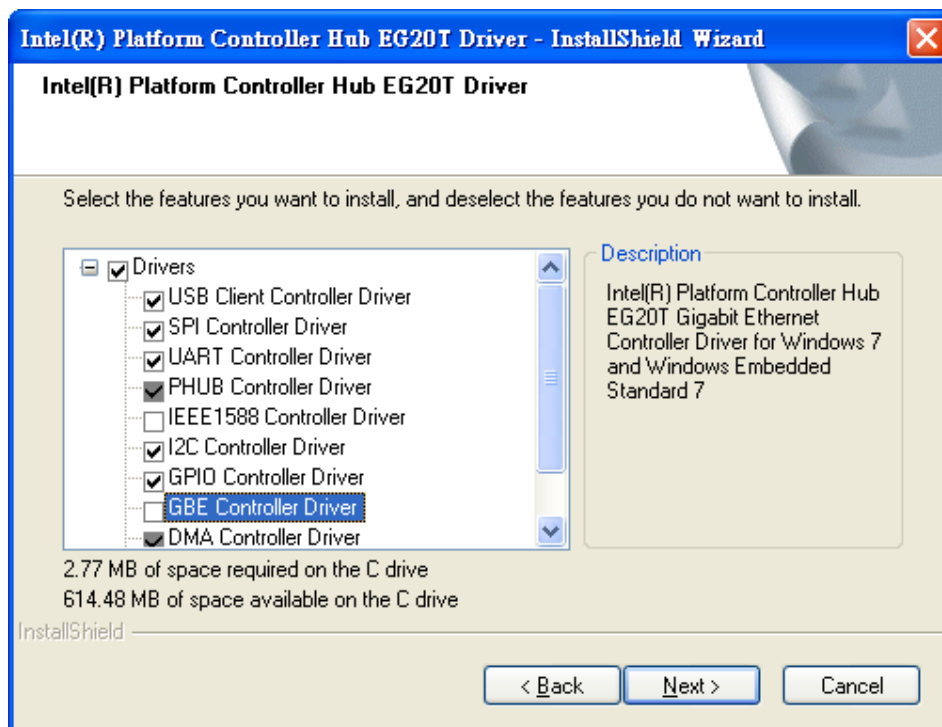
Intel(R) Platform Controller Hub EG20T Driver - InstallShield Wizard

Intel(R) Platform Controller Hub EG20T Driver

Select the features you want to install, and deselect the features you do not want to install.

Drivers
USB Client Controller Driver
SPI Controller Driver
UART Controller Driver
PHUB Controller Driver
IEEE1588 Controller Driver
I2C Controller Driver
GPIO Controller Driver
GBE Controller Driver
DMA Controller Driver

Description
Intel(R) Platform Controller Hub EG20T Gigabit Ethernet Controller Driver for Windows 7 and Windows Embedded Standard 7

2.77 MB of space required on the C drive
614.48 MB of space available on the C drive

InstallShield

< Back
Next >
Cancel